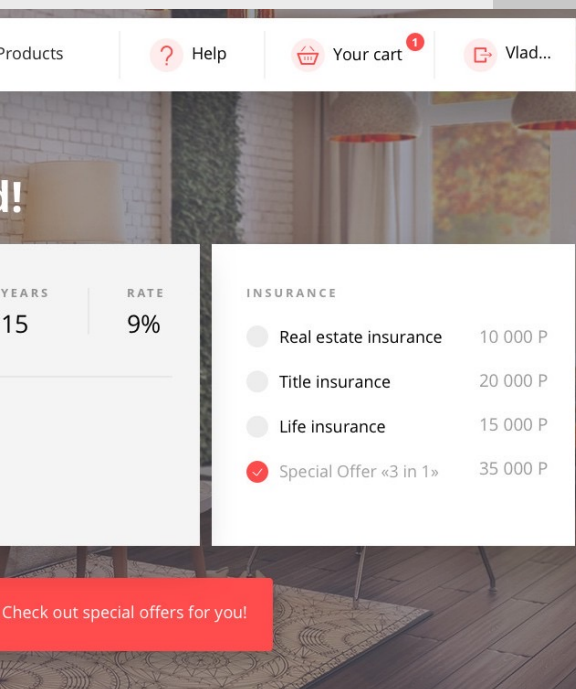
Products ? Help Your cart 1 Vlad...

d!

YEARS
15

RATE
9%

INSURANCE

Real estate insurance 10 000 P

Title insurance 20 000 P

Life insurance 15 000 P

Special Offer «3 in 1» 35 000 P

Check out special offers for you!